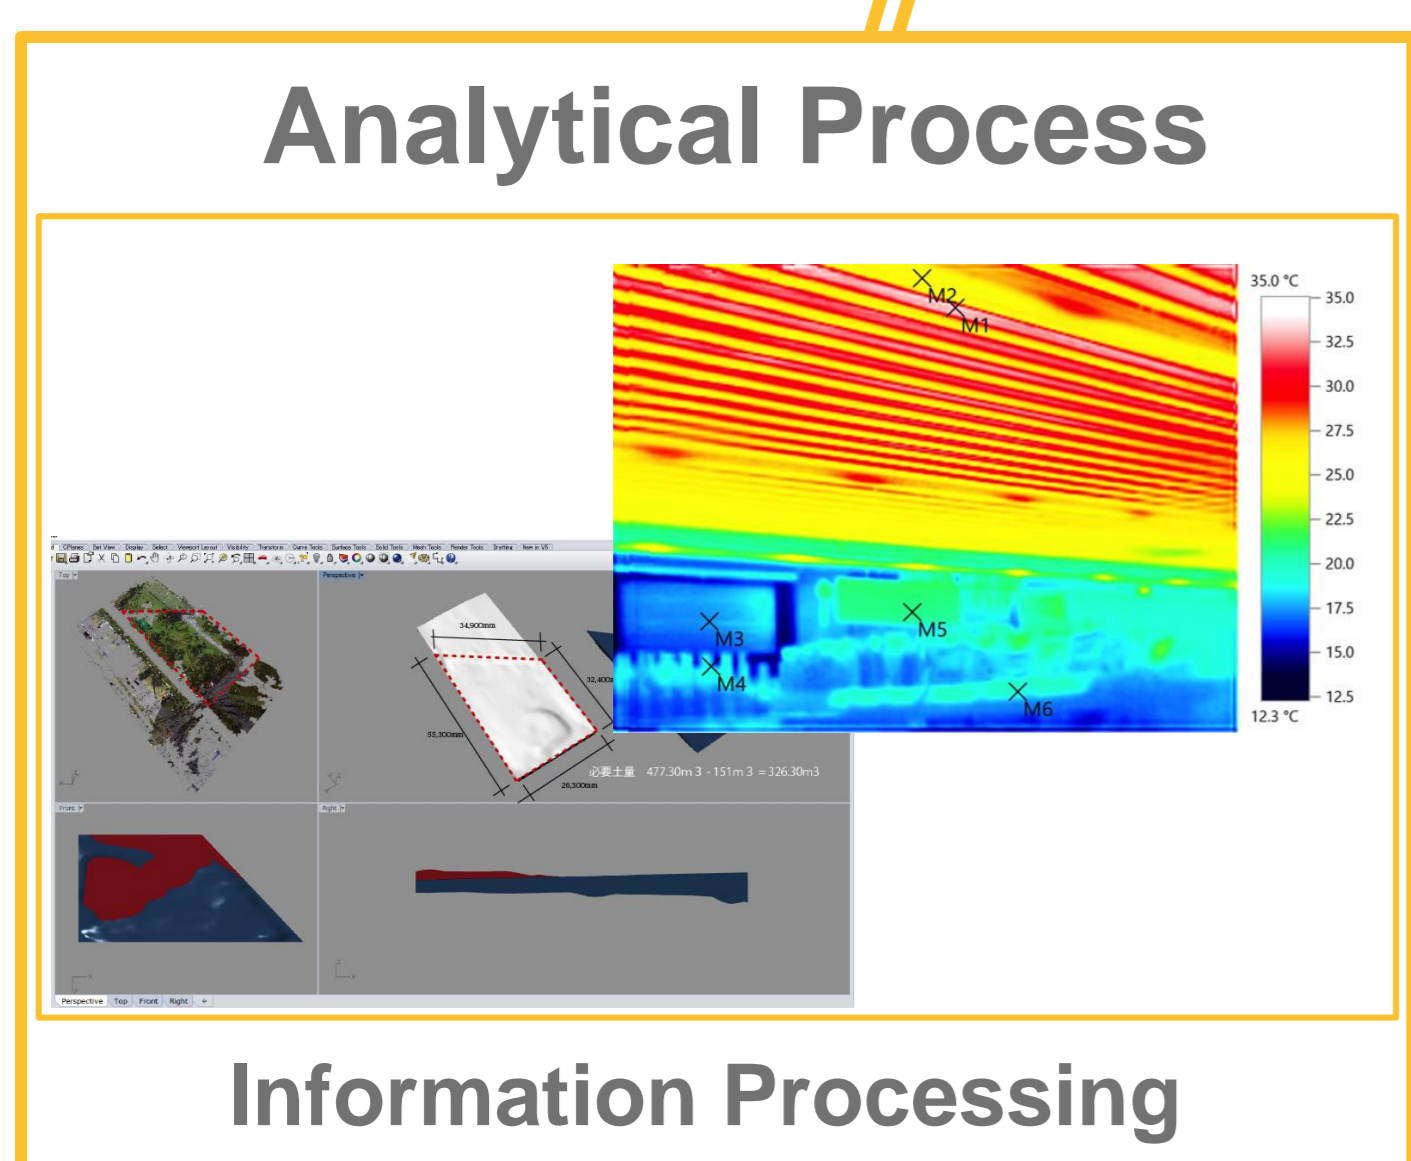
Analytical Process

CPlanes | Set View | Display | Select | Viewport Layout | Visibility | Transform | Curve Tools | Surface Tools | Solid Tools | Mesh Tools | Render Tools | Drafting | New in V5

Top

Perspective

34,900mm

32,400

55,300mm

26,300mm

必要土量 477.30m 3 - 151m 3 = 326.30m3

Front

Right

Perspective | Top | Front | Right

M2
M1
M3
M4
M5
M6

35.0 °C
35.0
32.5
30.0
27.5
25.0
22.5
20.0
17.5
15.0
12.5
12.3 °C

Information Processing